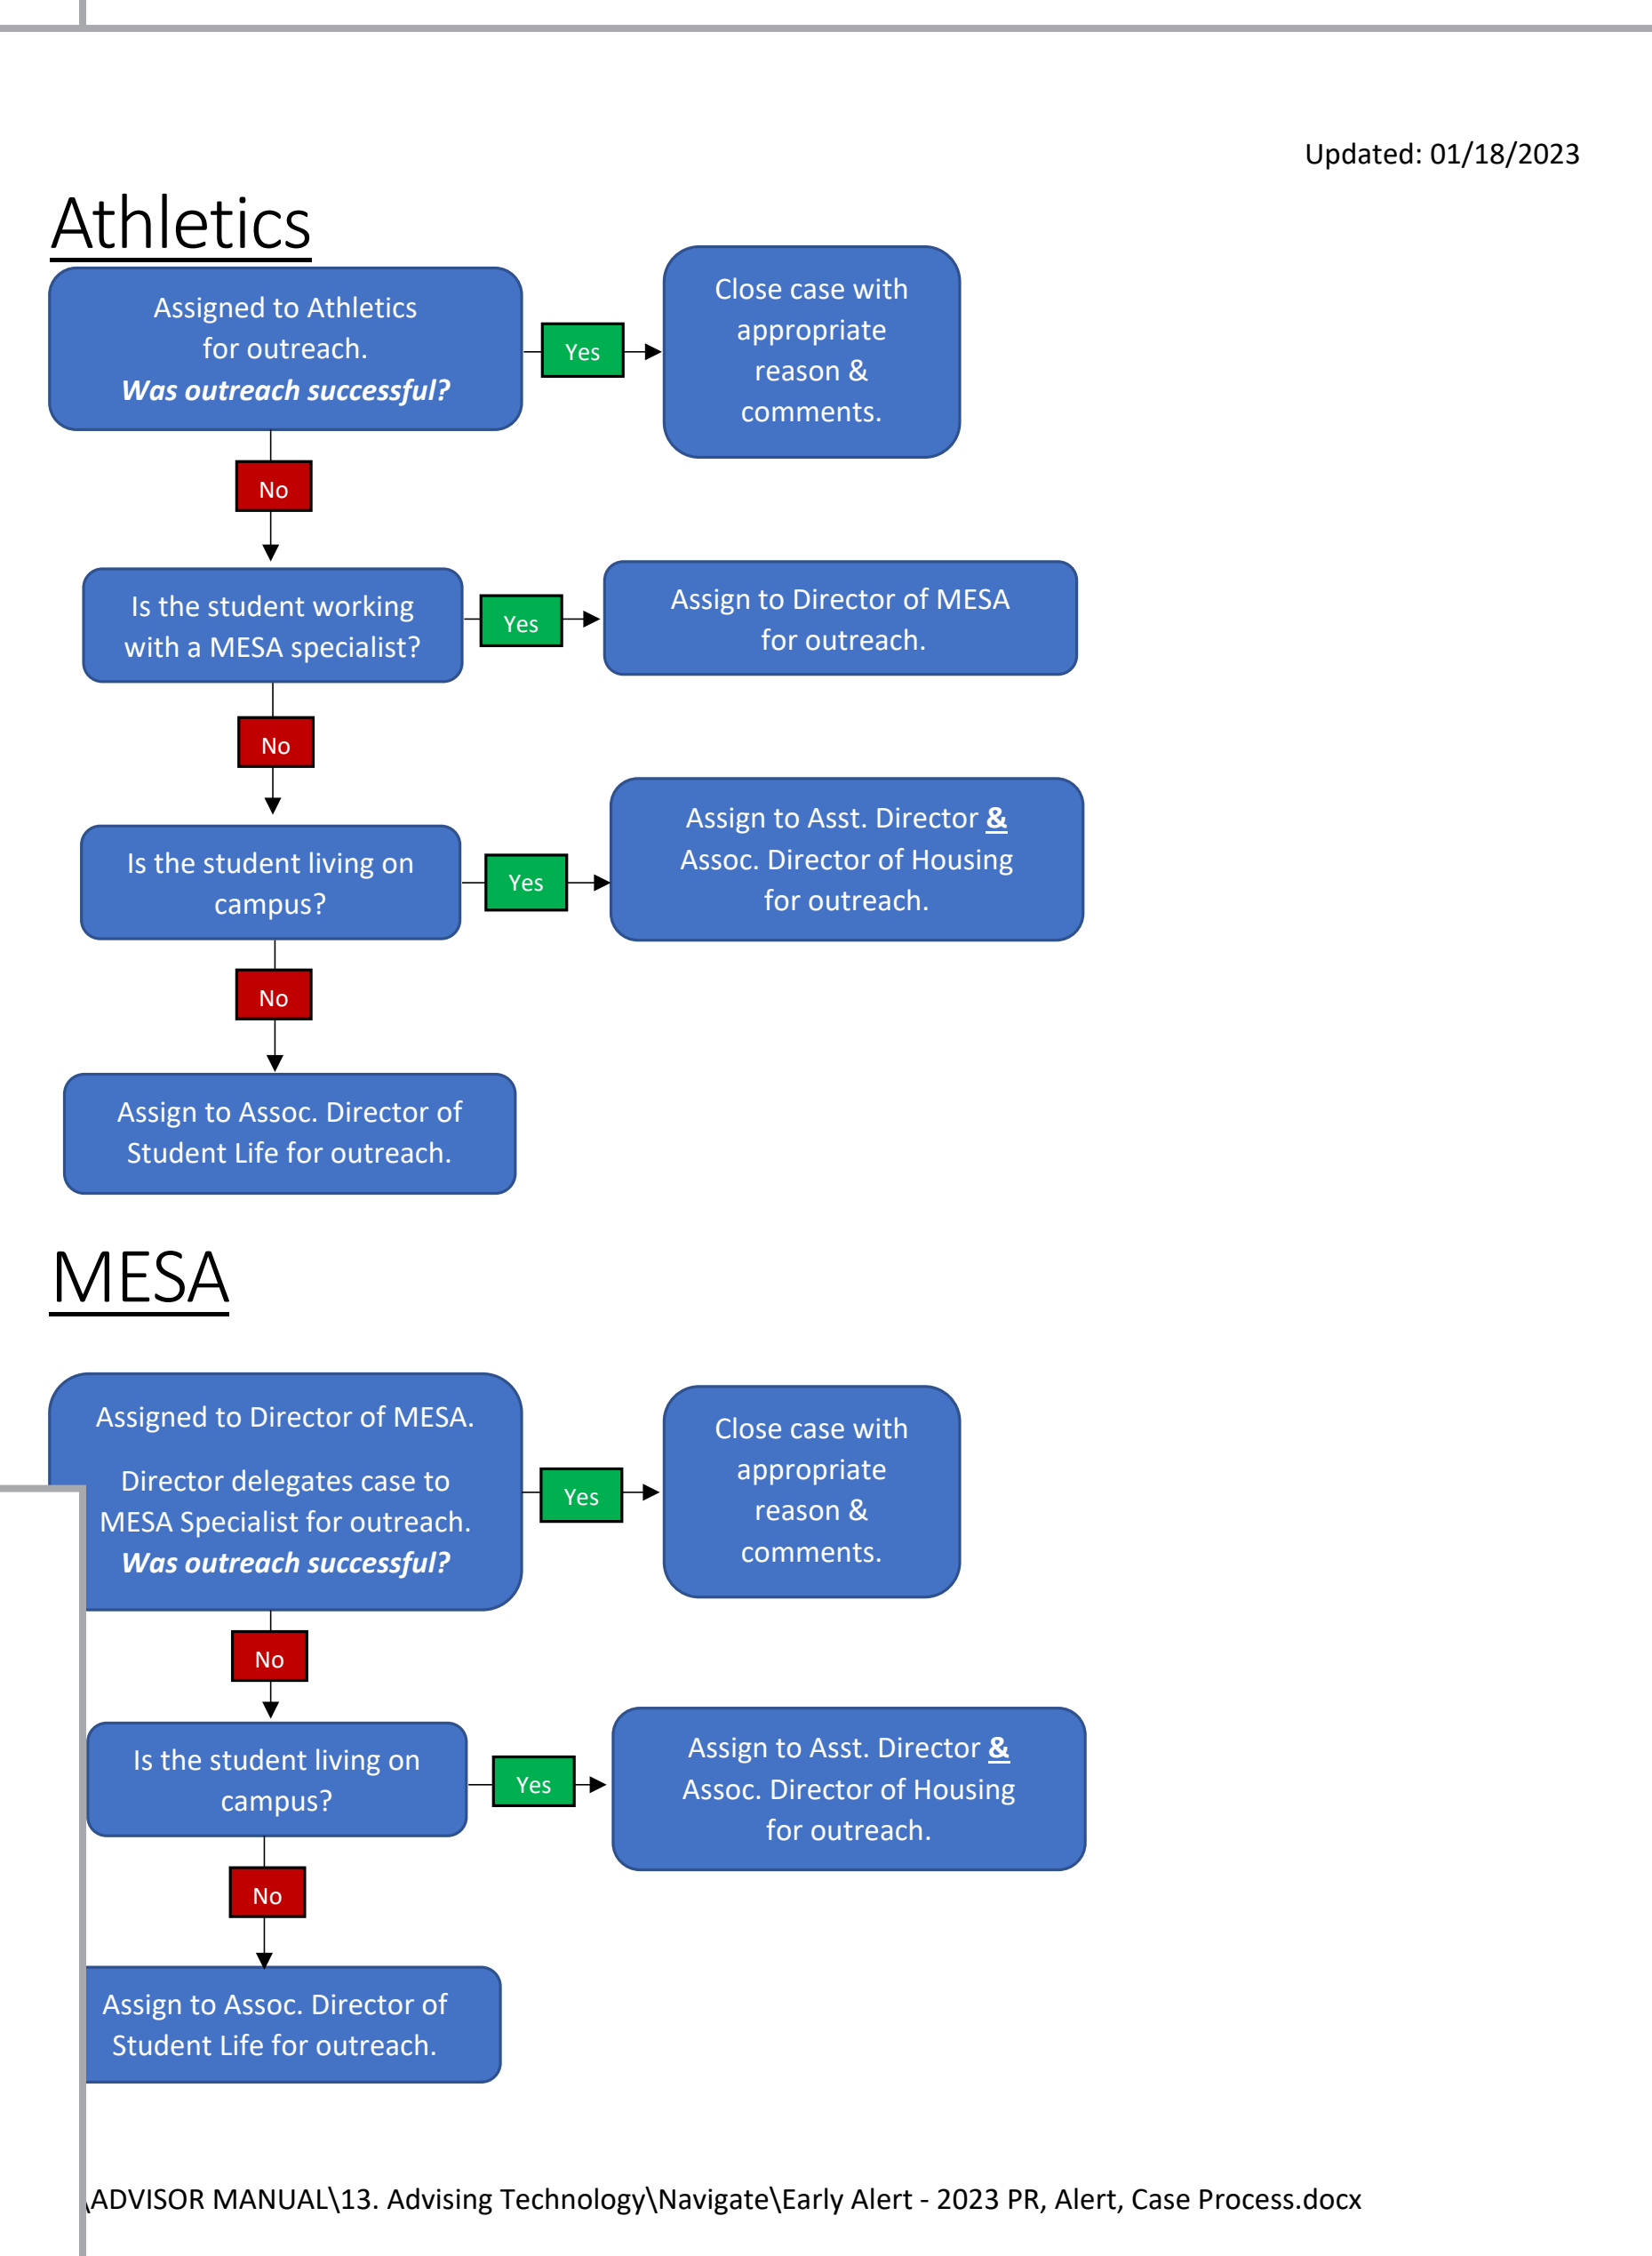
Updated: 01/18/2023

Athletics

Assigned to Athletics for outreach.
***Was outreach successful?***

Yes

Close case with appropriate reason & comments.

No

Is the student working with a MESA specialist?

Yes

Assign to Director of MESA for outreach.

No

Is the student living on campus?

Yes

Assign to Asst. Director & Assoc. Director of Housing for outreach.

No

Assign to Assoc. Director of Student Life for outreach.

MESA

Assigned to Director of MESA.

Director delegates case to MESA Specialist for outreach.
***Was outreach successful?***

Yes

Close case with appropriate reason & comments.

No

Is the student living on campus?

Yes

Assign to Asst. Director & Assoc. Director of Housing for outreach.

No

Assign to Assoc. Director of Student Life for outreach.

\ADVISOR MANUAL\13. Advising Technology\Navigate\Early Alert - 2023 PR, Alert, Case Process.docx